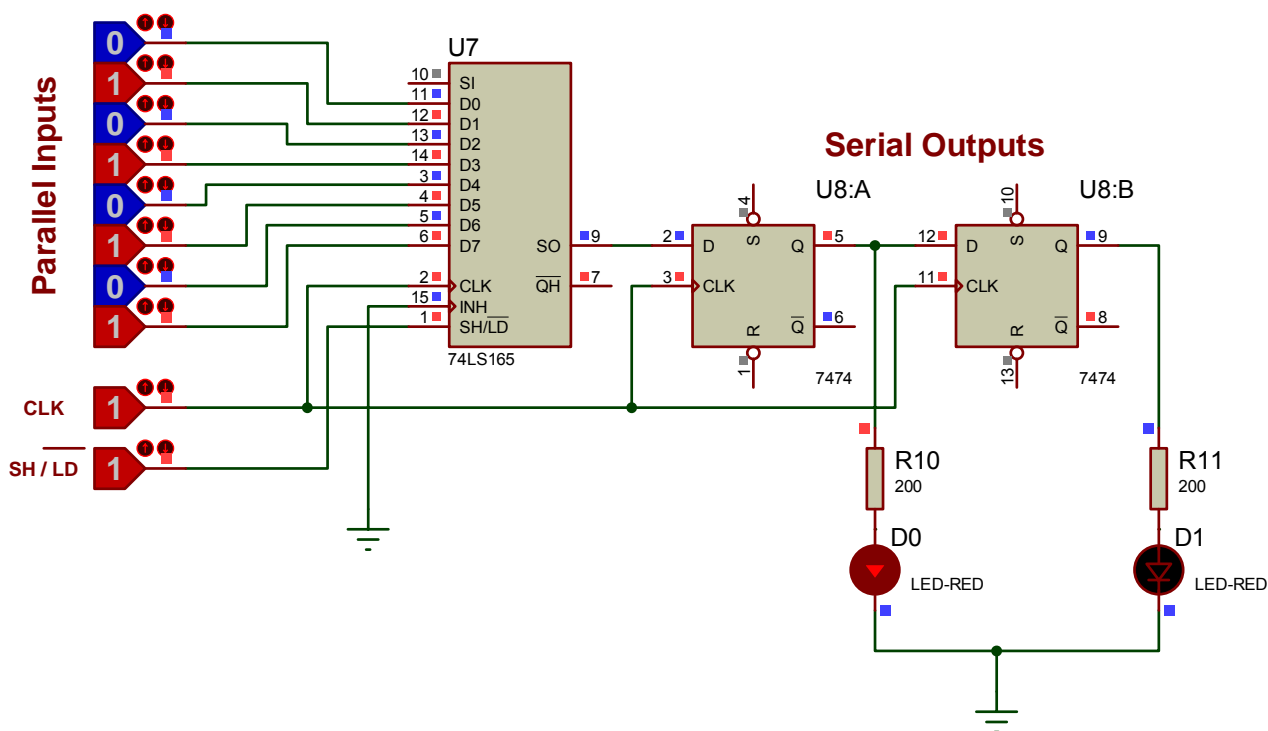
Parallel Inputs

0
1
0
1
0
1
0
1

U7
10 SI
11 D0
12 D1
13 D2
14 D3
3 D4
4 D5
5 D6
6 D7
2 CLK
15 INH
1 SH/$\overline{LD}$
SO 9
$\overline{QH}$ 7
74LS165

Serial Outputs

U8:A
4 S
2 D
3 CLK
Q 5
$\overline{Q}$ 6
R 1
7474

U8:B
10 S
12 D
11 CLK
Q 9
$\overline{Q}$ 8
R 13
7474

CLK 1
SH / $\overline{LD}$ 1

R10
200
D0
LED-RED

R11
200
D1
LED-RED